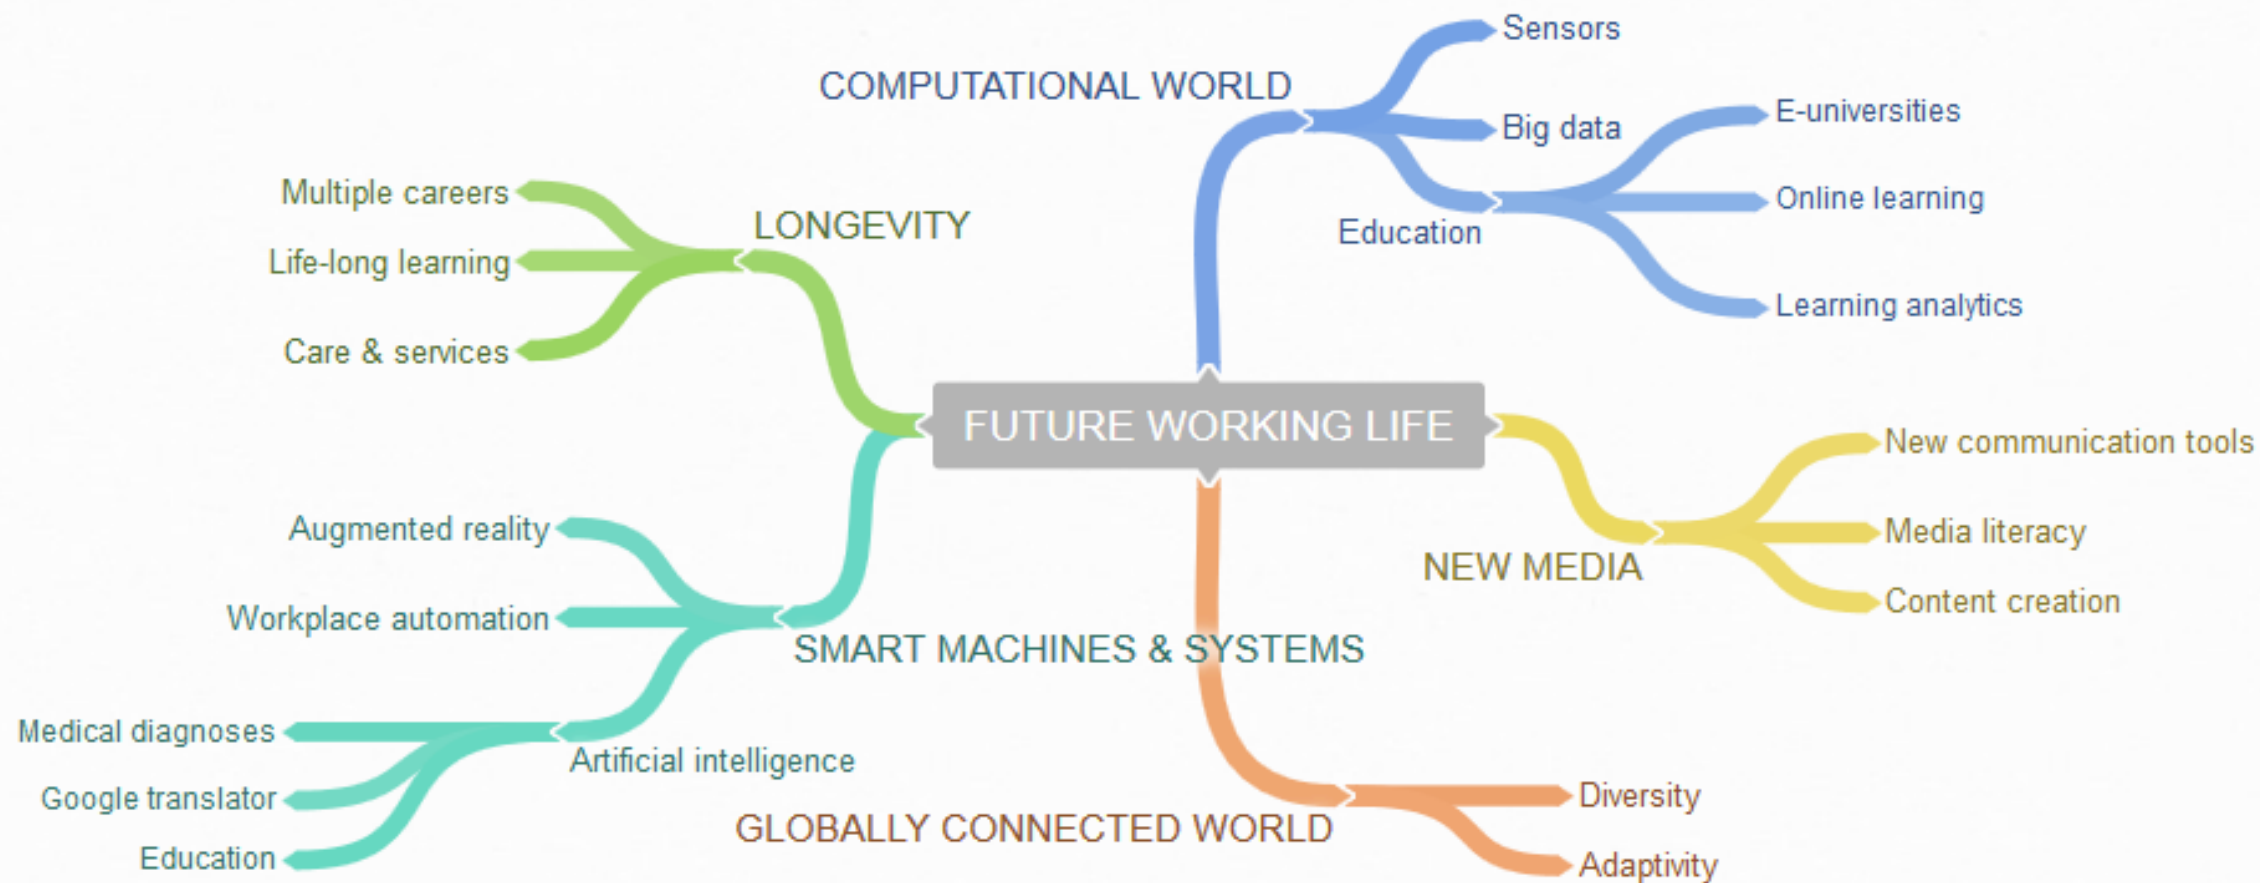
FUTURE WORKING LIFE

COMPUTATIONAL WORLD
Sensors
Big data
Education
E-universities
Online learning
Learning analytics

LONGEVITY
Multiple careers
Life-long learning
Care & services

NEW MEDIA
New communication tools
Media literacy
Content creation

SMART MACHINES & SYSTEMS
Augmented reality
Workplace automation
Artificial intelligence
Medical diagnoses
Google translator
Education

GLOBALLY CONNECTED WORLD
Diversity
Adaptivity